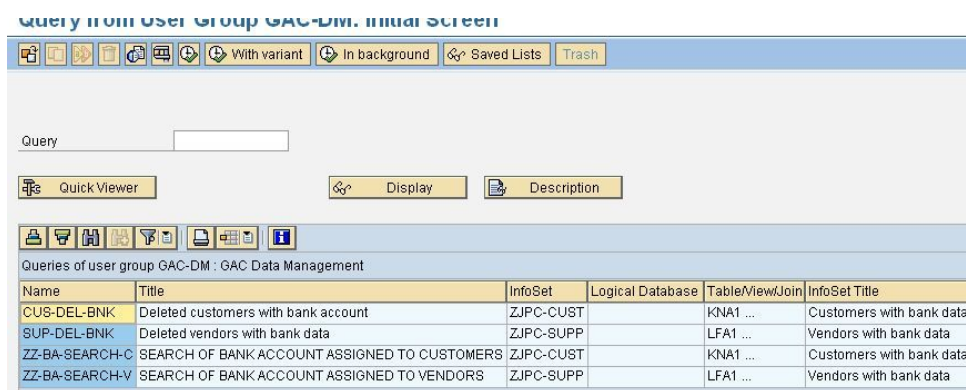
Query from User Group GAC-DM: Initial Screen

With variant  In background  Saved Lists  Trash

Query

Quick Viewer  Display  Description

Queries of user group GAC-DM : GAC Data Management

| Name | Title | InfoSet | Logical Database | Table/View/Join | InfoSet Title |
|---|---|---|---|---|---|
| CUS-DEL-BNK | Deleted customers with bank account | ZJPC-CUST | | KNA1 ... | Customers with bank data |
| SUP-DEL-BNK | Deleted vendors with bank data | ZJPC-SUPP | | LFA1 ... | Vendors with bank data |
| ZZ-BA-SEARCH-C | SEARCH OF BANK ACCOUNT ASSIGNED TO CUSTOMERS | ZJPC-CUST | | KNA1 ... | Customers with bank data |
| ZZ-BA-SEARCH-V | SEARCH OF BANK ACCOUNT ASSIGNED TO VENDORS | ZJPC-SUPP | | LFA1 ... | Vendors with bank data |